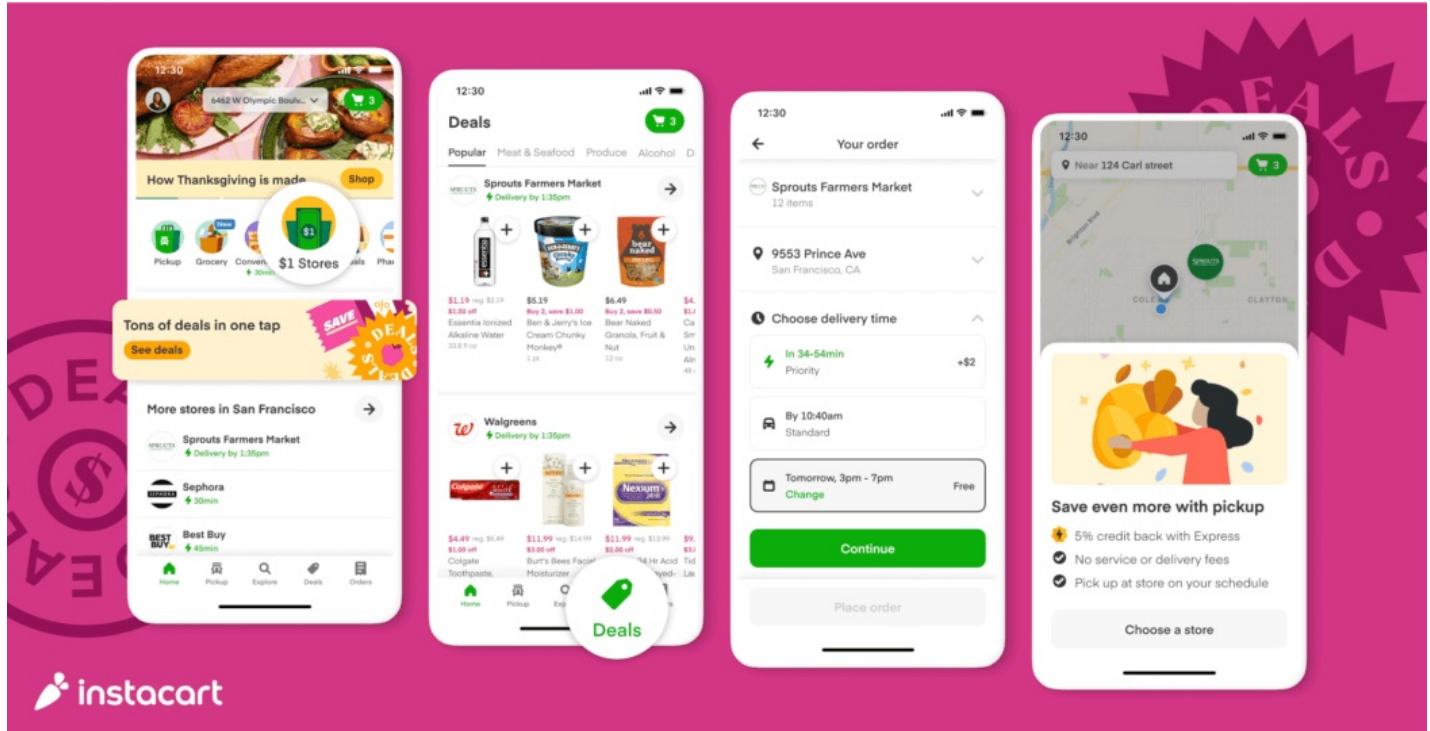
12:30
6462 W Olympic Boulv...
3
How Thanksgiving is made
Shop
Pickup
Grocery
New
Conven
30min
$1
$1 Stores
als
Phar
Tons of deals in one tap
See deals
SAVE
DEALS
More stores in San Francisco
Sprouts Farmers Market
Delivery by 1:35pm
Sephora
30min
Best Buy
45min
Home
Pickup
Explore
Deals
Orders

12:30
Deals
3
Popular Meat & Seafood Produce Alcohol
Sprouts Farmers Market
Delivery by 1:35pm
$1.19 reg. $2.19
$1.00 off
Essentia Ionized Alkaline Water
33.8 fl oz
$5.19
Buy 2, save $1.00
Ben & Jerry's Ice Cream Chunky Monkey®
1 pt
$6.49
Buy 2, save $0.50
Bear Naked Granola, Fruit & Nut
12 oz
Walgreens
Delivery by 1:35pm
$4.49 reg. $5.49
$1.00 off
Colgate Toothpaste,
$11.99 reg. $14.99
$3.00 off
Burt's Bees Face Moisturizer
$11.99 reg. $13.99
$3.00 off
Acid
Home
Pickup
Deals

12:30
Your order
Sprouts Farmers Market
12 items
9553 Prince Ave
San Francisco, CA
Choose delivery time
In 34-54min
Priority
+$2
By 10:40am
Standard
Tomorrow, 3pm - 7pm
Change
Free
Continue
Place order

12:30
Near 124 Carl street
3
CLAYTON
Save even more with pickup
5% credit back with Express
No service or delivery fees
Pick up at store on your schedule
Choose a store

DEALS
instacart